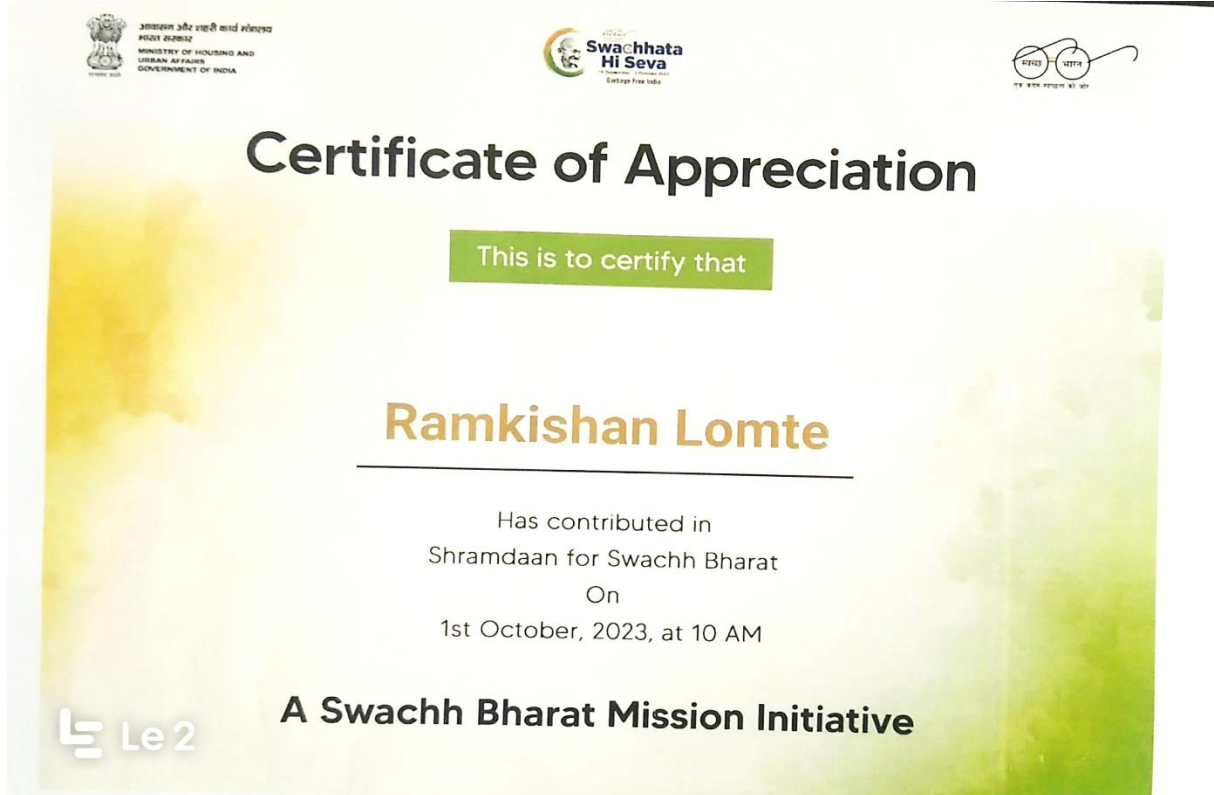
आवासन और शहरी कार्य मंत्रालय
भारत सरकार
MINISTRY OF HOUSING AND URBAN AFFAIRS
GOVERNMENT OF INDIA

Swachhata Hi Seva
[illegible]
Garbage Free India

स्वच्छ भारत
एक कदम स्वच्छता की ओर

Certificate of Appreciation

This is to certify that

Ramkishan Lomte

Has contributed in
Shramdaan for Swachh Bharat
On
1st October, 2023, at 10 AM

A Swachh Bharat Mission Initiative

Le 2